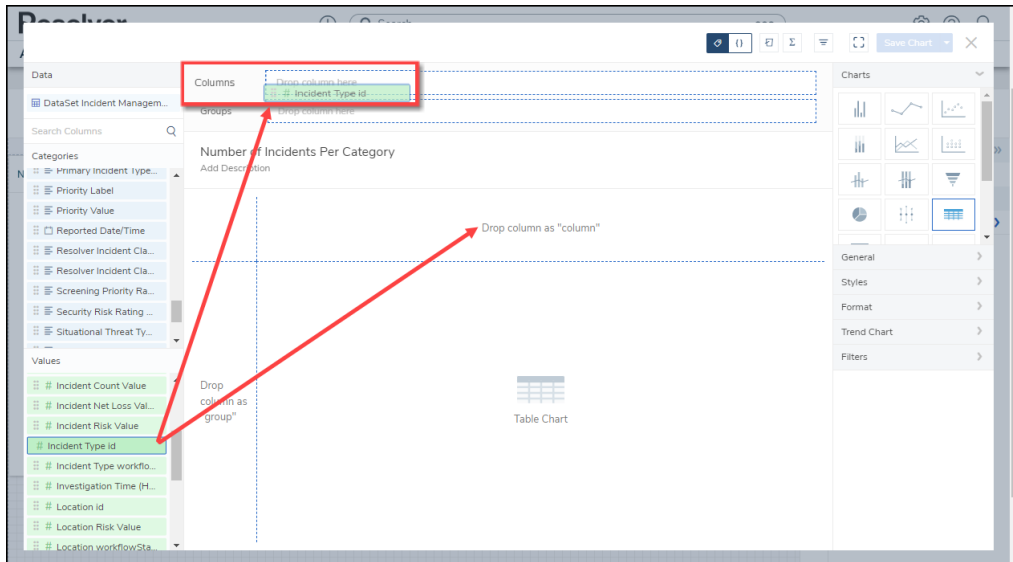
Resolver

Save Chart

Data

DataSet Incident Managem...

Search Columns

Categories

Primary Incident Type...

Priority Label

Priority Value

Reported Date/Time

Resolver Incident Cla...

Resolver Incident Cla...

Screening Priority Ra...

Security Risk Rating ...

Situational Threat Ty...

Values

Incident Count Value

Incident Net Loss Val...

Incident Risk Value

Incident Type id

Incident Type workflo...

Investigation Time (H...

Location id

Location Risk Value

Location workflowSta...

Columns

Drop column here

Incident Type id

Groups

Drop column here

Number of Incidents Per Category

Add Description

Drop column as "column"

Drop column as "group"

Table Chart

Charts

General

Styles

Format

Trend Chart

Filters